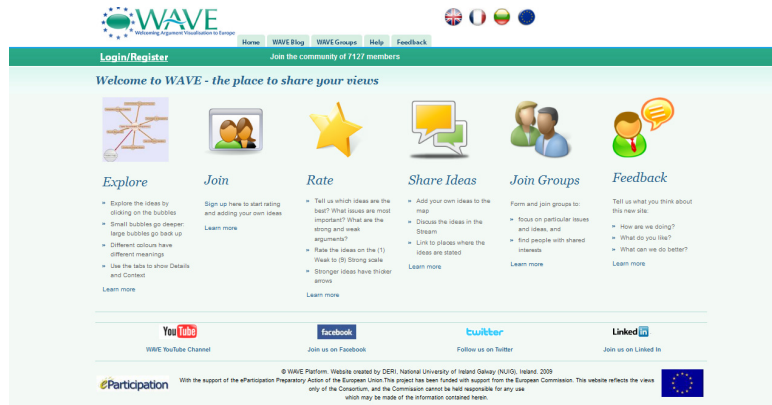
WAVE
Webcasting Argument Visualisation to Europe

Home WAVE Blog WAVE Groups Help Feedback

Login/Register

Join the community of 7127 members

Welcome to WAVE - the place to share your views

Explore
» Explore the ideas by clicking on the bubbles
» Small bubbles go deeper large bubbles go back up
» Different colours have different meanings
» Use the tabs to show Details and Context
Learn more

Join
Sign up here to start rating and adding your own ideas
Learn more

Rate
» Tell us which ideas are the best? What issues are most important? What are the strong and weak arguments?
» Rate the ideas on the (1) Weak to (9) Strong scale
» Stronger ideas have thicker arrows
Learn more

Share Ideas
» Add your own ideas to the map
» Discuss the ideas in the Stream
» Link to places where the ideas are stated
Learn more

Join Groups
Form and join groups to:
» focus on particular issues and ideas, and
» find people with shared interests
Learn more

Feedback
Tell us what you think about this new site:
» How are we doing?
» What do you like?
» What can we do better?
Learn more

YouTube
WAVE YouTube Channel

facebook
Join us on Facebook

twitter
Follow us on Twitter

Linked in
Join us on Linked In

© WAVE Platform. Website created by DERI, National University of Ireland Galway (NUIG), Ireland. 2009
With the support of the eParticipation Preparatory Action of the European Union.This project has been funded with support from the European Commission. This website reflects the views only of the Consortium, and the Commission cannot be held responsible for any use which may be made of the information contained herein.

eParticipation